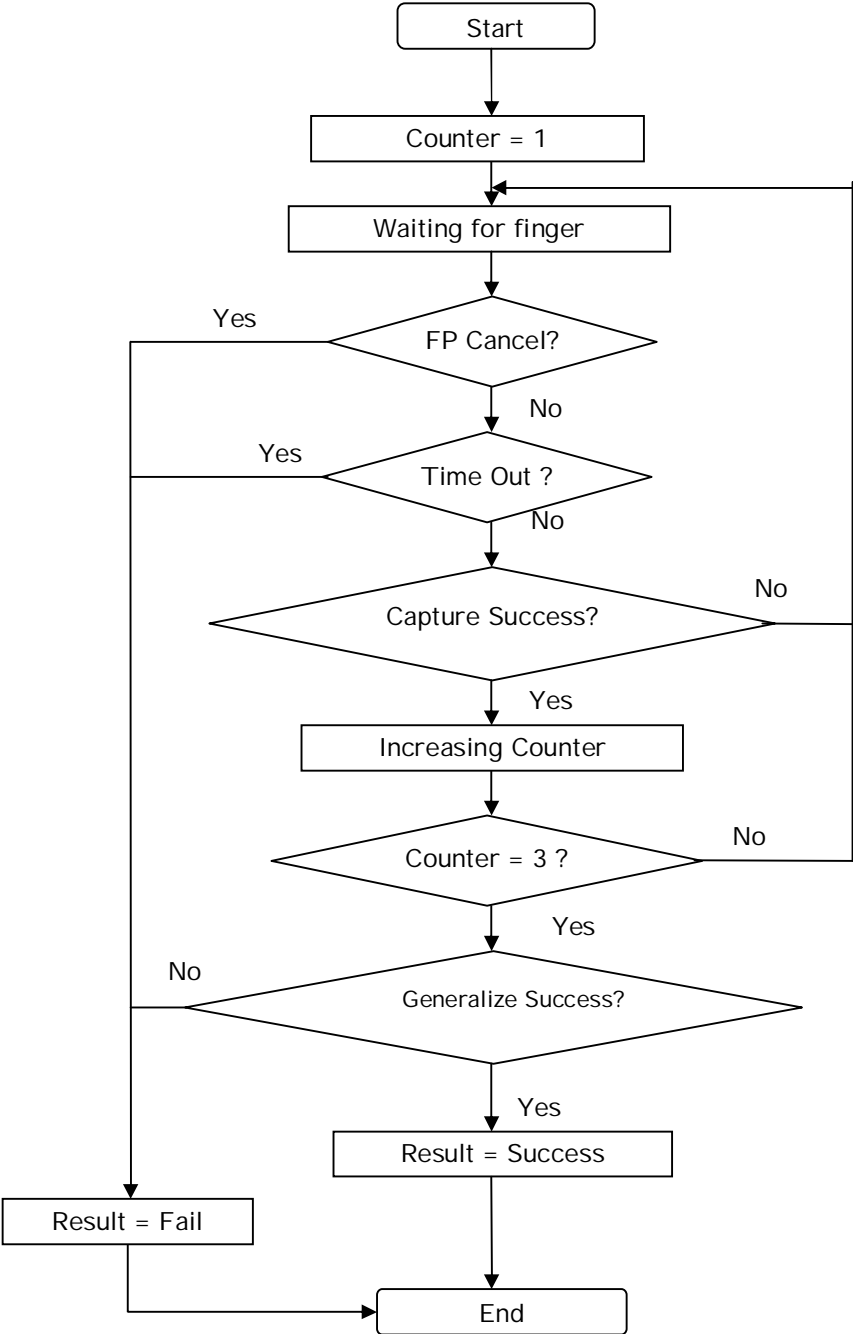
Start

Counter = 1

Waiting for finger

Yes

FP Cancel?

No

Yes

Time Out ?

No

No

Capture Success?

Yes

Increasing Counter

No

Counter = 3 ?

Yes

No

Generalize Success?

Yes

Result = Success

Result = Fail

End